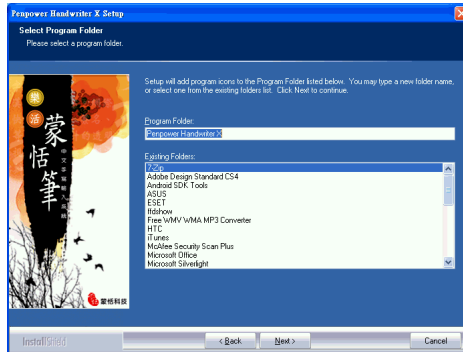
Penpower Handwriter X Setup

Select Program Folder
Please select a program folder.

蒙
恬
筆
中文手寫輸入系統
靈
活
蒙恬科技

Setup will add program icons to the Program Folder listed below. You may type a new folder name, or select one from the existing folders list. Click Next to continue.

Program Folder:
Penpower Handwriter X

Existing Folders:
7-Zip
Adobe Design Standard CS4
Android SDK Tools
ASUS
ESET
ffdshow
Free WMV WMA MP3 Converter
HTC
iTunes
McAfee Security Scan Plus
Microsoft Office
Microsoft Silverlight

InstallShield
< Back
Next >
Cancel